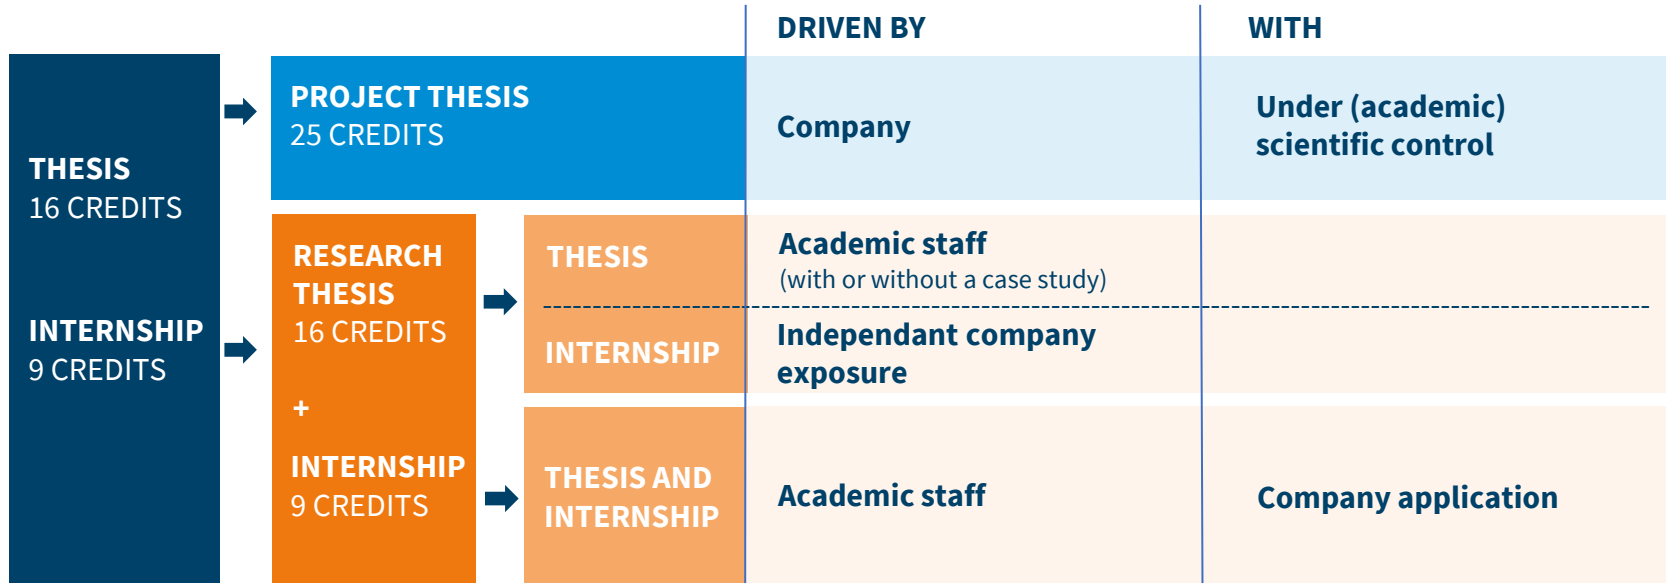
DRIVEN BY

WITH

THESIS
16 CREDITS

INTERNSHIP
9 CREDITS

PROJECT THESIS
25 CREDITS

Company

Under (academic) scientific control

RESEARCH THESIS
16 CREDITS

+

INTERNSHIP
9 CREDITS

THESIS

Academic staff
(with or without a case study)

INTERNSHIP

Independant company exposure

THESIS AND INTERNSHIP

Academic staff

Company application